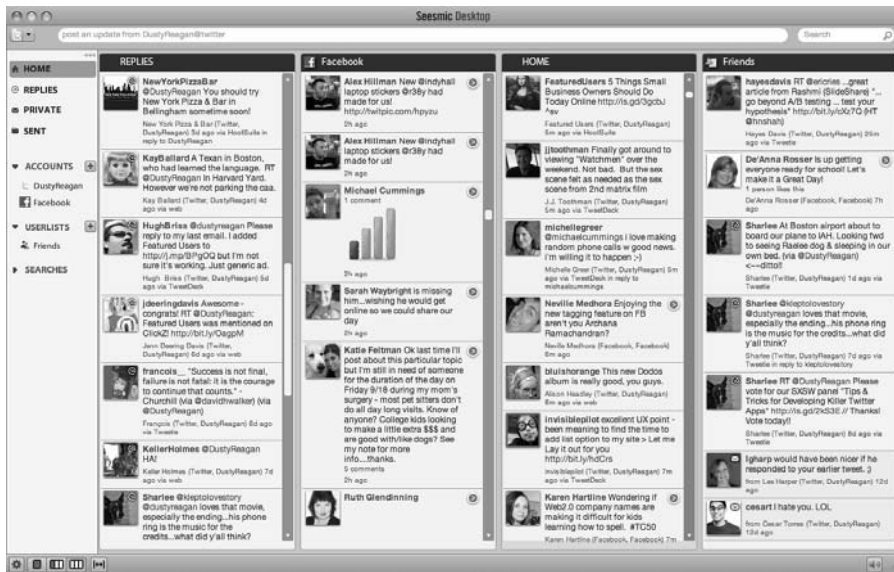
Seesmic Desktop

post an update from DustyReagan@twitter

Search

HOME
REPLIES
PRIVATE
SENT

ACCOUNTS
DustyReagan
Facebook

USERLISTS
Friends

SEARCHES

REPLIES

NewYorkPizzaBar @DustyReagan You should try New York Pizza & Bar in Bellingham sometime soon!
New York Pizza & Bar (Twitter, DustyReagan) 5d ago via HootSuite in reply to DustyReagan

KayBallard A Texan in Boston, who had learned the language. RT @DustyReagan In Harvard Yard. However we're not parking the caa.
Kay Ballard (Twitter, DustyReagan) 6d ago via web

HughBriss @dustyreagan Please reply to my last email. I added Featured Users to http://j.mp/BPgOQ but I'm not sure it's working. Just generic ad.
Hugh Briss (Twitter, DustyReagan) 6d ago via TweetDeck

jdeeringdavis Awesome - congrats! RT @DustyReagan: Featured Users was mentioned on ClickZ! http://bit.ly/OagpM
Jenn Deering Davis (Twitter, DustyReagan) 6d ago via web

francois__ "Success is not final, failure is not fatal: it is the courage to continue that counts." - Churchill (via @davidhwalker) (via @DustyReagan)
Francois (Twitter, DustyReagan) 6d ago via Tweetie

KellerHolmes @DustyReagan HA!
Keller Holmes (Twitter, DustyReagan) 7d ago via web

Sharlee @kleptolovestory @dustyreagan loves that movie, especially the ending...his phone ring is the music for the credits...what did y'all think?

Facebook

Alex Hillman New @indyhall laptop stickers @r38y had made for us! http://twitpic.com/hpyzu
2h ago

Alex Hillman New @indyhall laptop stickers @r38y had made for us!
2h ago

Michael Cummings
1 comment

2h ago

Sarah Waybright is missing him...wishing he would get online so we could share our day
2h ago

Katie Feltman Ok last time I'll post about this particular topic but I'm still in need of someone for the duration of the day on Friday 9/18 during my mom's surgery - most pet sitters don't do all day long visits. Know of anyone? College kids looking to make a little extra $$$ and are good with/like dogs? See my note for more info...thanks.
5 comments
2h ago

Ruth Glendinning

HOME

FeaturedUsers 5 Things Small Business Owners Should Do Today Online http://is.gd/3gcbJ #sv
Featured Users (Twitter, DustyReagan) 5m ago via HootSuite

jjtoothman Finally got around to viewing "Watchmen" over the weekend. Not bad. But the sex scene felt as needed as the sex scene from 2nd matrix film
J.J. Toothman (Twitter, DustyReagan) 5m ago via TweetDeck

michellegreer @michaelcummings i love making random phone calls w good news. i'm willing it to happen ;-)
Michelle Greer (Twitter, DustyReagan) 5m ago via TweetDeck in reply to michaelcummings

Neville Medhora Enjoying the new tagging feature on FB aren't you Archana Ramachandran?
Neville Medhora (Facebook, Facebook) 5m ago

bluishorange This new Dodos album is really good, you guys.
Alison Headley (Twitter, DustyReagan) 5m ago via web

invisiblepilot excellent UX point - been meaning to find the time to add list option to my site > Let me Lay it out for you http://bit.ly/fyDCrs
invisiblepilot (Twitter, DustyReagan) 6m ago via TweetDeck

Karen Hartline Wondering if Web2.0 company names are making it difficult for kids learning how to spell. #TC50
Karen Hartline (Facebook, Facebook) 7m ago

Friends

hayesdavis RT @ericries ...great article from Rashmi (SlideShare) "...go beyond A/B testing ... test your hypothesis" http://bit.ly/cXz7Q (HT @innshah)
Hayes Davis (Twitter, DustyReagan) 25m ago via Tweetie

De'Anna Rosser Is up getting everyone ready for school! Let's make it a Great Day!
1 person likes this
De'Anna Rosser (Facebook, Facebook) 7h ago

Sharlee At Boston airport about to board our plane to IAH. Looking fwd to seeing Raelee dog & sleeping in our own bed. (via @DustyReagan) <---ditto!!
Sharlee (Twitter, DustyReagan) 1d ago via Tweetie

Sharlee @kleptolovestory @dustyreagan loves that movie, especially the ending...his phone ring is the music for the credits...what did y'all think?
Sharlee (Twitter, DustyReagan) 7d ago via Tweetie in reply to kleptolovestory

Sharlee RT @DustyReagan Please vote for our SXSW panel "Tips & Tricks for Developing Killer Twitter Apps" http://is.gd/2kS3E // Thanks! Vote today!!
Sharlee (Twitter, DustyReagan) 8d ago via Tweetie

Igharp would have been nicer if he responded to your earlier tweet. ;)
from Les Harper (Twitter, DustyReagan) 12d ago

cesart I hate you. LOL
from Oscar Torres (Twitter, DustyReagan) 12d ago